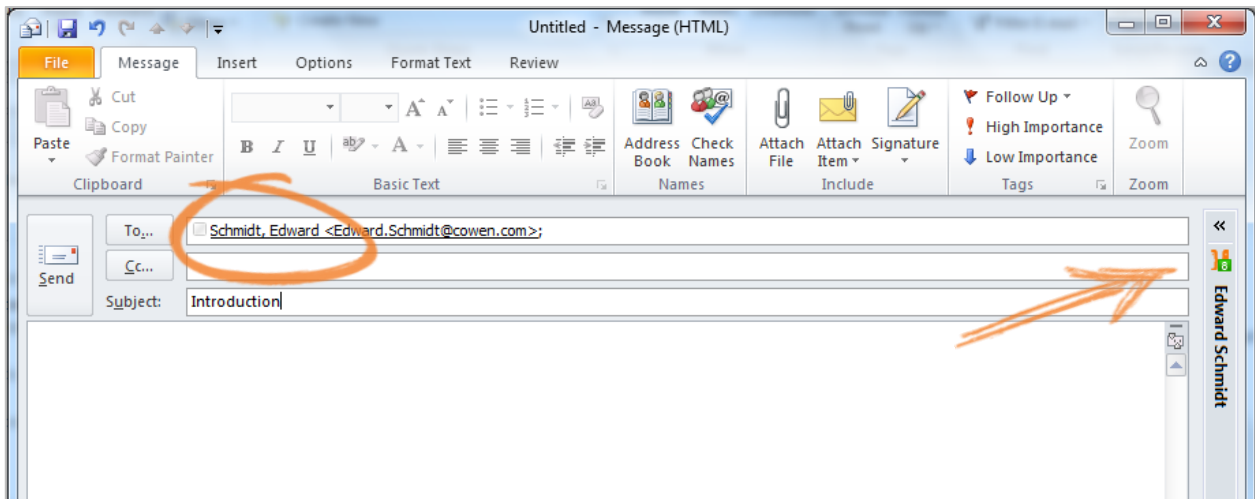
Untitled - Message (HTML)

File
Message
Insert
Options
Format Text
Review

Paste
Cut
Copy
Format Painter
Clipboard

B I U
Basic Text

Address Book
Check Names
Names

Attach File
Attach Item
Signature
Include

Follow Up
High Importance
Low Importance
Tags

Zoom
Zoom

Send
To...
Cc...
Subject:

Schmidt, Edward <Edward.Schmidt@cowen.com>;

Introduction

Edward Schmidt